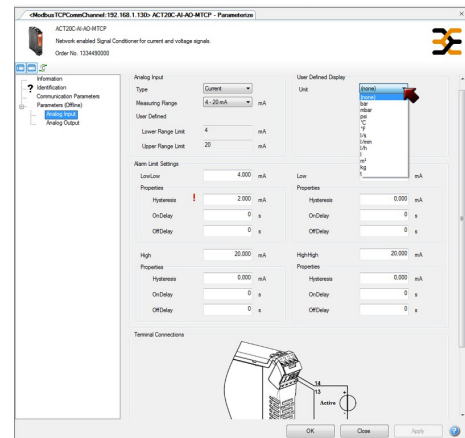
<ModbusTCPCommChannel:192.168.1.130> ACT20C-AI-AO-MTCP - Parameterize

ACT20C-AI-AO-MTCP
Network enabled Signal Conditioner for current and voltage signals.
Order No. 1334490000

Information
Identification
Communication Parameters
Parameters (Offline)
Analog Input
Analog Output

Analog Input
Type Current
Measuring Range 4 - 20 mA mA
User Defined
Lower Range Limit 4 mA
Upper Range Limit 20 mA

User Defined Display
Unit (none)
(none)
bar
mbar
psi
°C
°F
l/s
l/min
l/h
l
m³
kg
t

Alarm Limit Settings
LowLow 4,000 mA
Properties
Hysteresis ! 2,000 mA
OnDelay 0 s
OffDelay 0 s

Low mA
Properties
Hysteresis 0,000 mA
OnDelay 0 s
OffDelay 0 s

High 20,000 mA
Properties
Hysteresis 0,000 mA
OnDelay 0 s
OffDelay 0 s

HighHigh 20,000 mA
Properties
Hysteresis 0,000 mA
OnDelay 0 s
OffDelay 0 s

Terminal Connections
14
13
Active

OK Close Apply